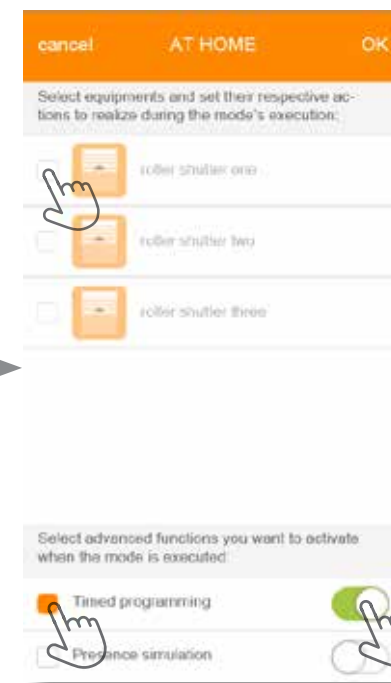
cancel AT HOME OK

Select equipments and set their respective actions to realize during the mode's execution:

roller shutter one

roller shutter two

roller shutter three

Select advanced functions you want to activate when the mode is executed:

Timed programming

Presence simulation